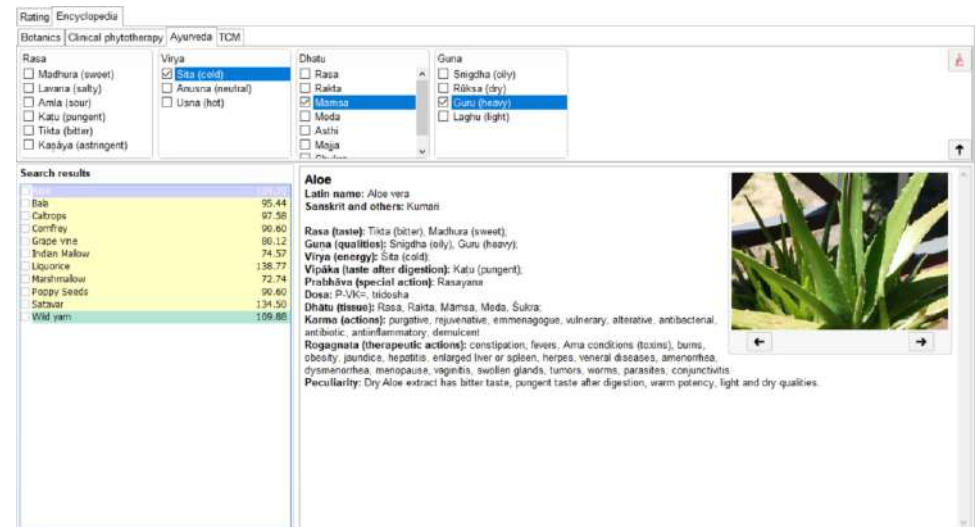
Rating Encyclopedia

Botanics Clinical phytotherapy Ayurveda TCM

Rasa
Madhura (sweet)
Lavana (salty)
Amla (sour)
Katu (pungent)
Tikta (bitter)
Kaṣāya (astringent)

Virya
Sita (cold)
Anusna (neutral)
Usna (hot)

Dhatu
Rasa
Rakta
Mamsa
Meda
Asthi
Majja
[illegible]

Guna
Snigdha (oily)
Rūksa (dry)
Guru (heavy)
Laghu (light)

Search results

| | |
|---|---|
| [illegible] | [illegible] |
| Bala | 95.44 |
| Caltrops | 97.58 |
| Comfrey | 90.60 |
| Grape vine | 80.12 |
| Indian Mallow | 74.57 |
| Liquorice | 138.77 |
| Marshmallow | 72.74 |
| Poppy Seeds | 90.60 |
| Satavar | 134.50 |
| Wild yam | 109.88 |

Aloe
Latin name: Aloe vera
Sanskrit and others: Kumari

Rasa (taste): Tikta (bitter), Madhura (sweet);
Guna (qualities): Snigdha (oily), Guru (heavy);
Virya (energy): Śita (cold);
Vipāka (taste after digestion): Katu (pungent);
Prabhāva (special action): Rasayana
Dosa: P-VK=, tridosha
Dhātu (tissue): Rasa, Rakta, Māmsa, Meda, Śukra;
Karma (actions): purgative, rejuvenative, emmenagogue, vulnerary, alterative, antibacterial, antibiotic, antiinflammatory, demulcent
Rogagnata (therapeutic actions): constipation, fevers, Ama conditions (toxins), burns, obesity, jaundice, hepatitis, enlarged liver or spleen, herpes, veneral diseases, amenorrhea, dysmenorrhea, menopause, vaginitis, swollen glands, tumors, worms, parasites, conjunctivitis
Peculiarity: Dry Aloe extract has bitter taste, pungent taste after digestion, warm potency, light and dry qualities.